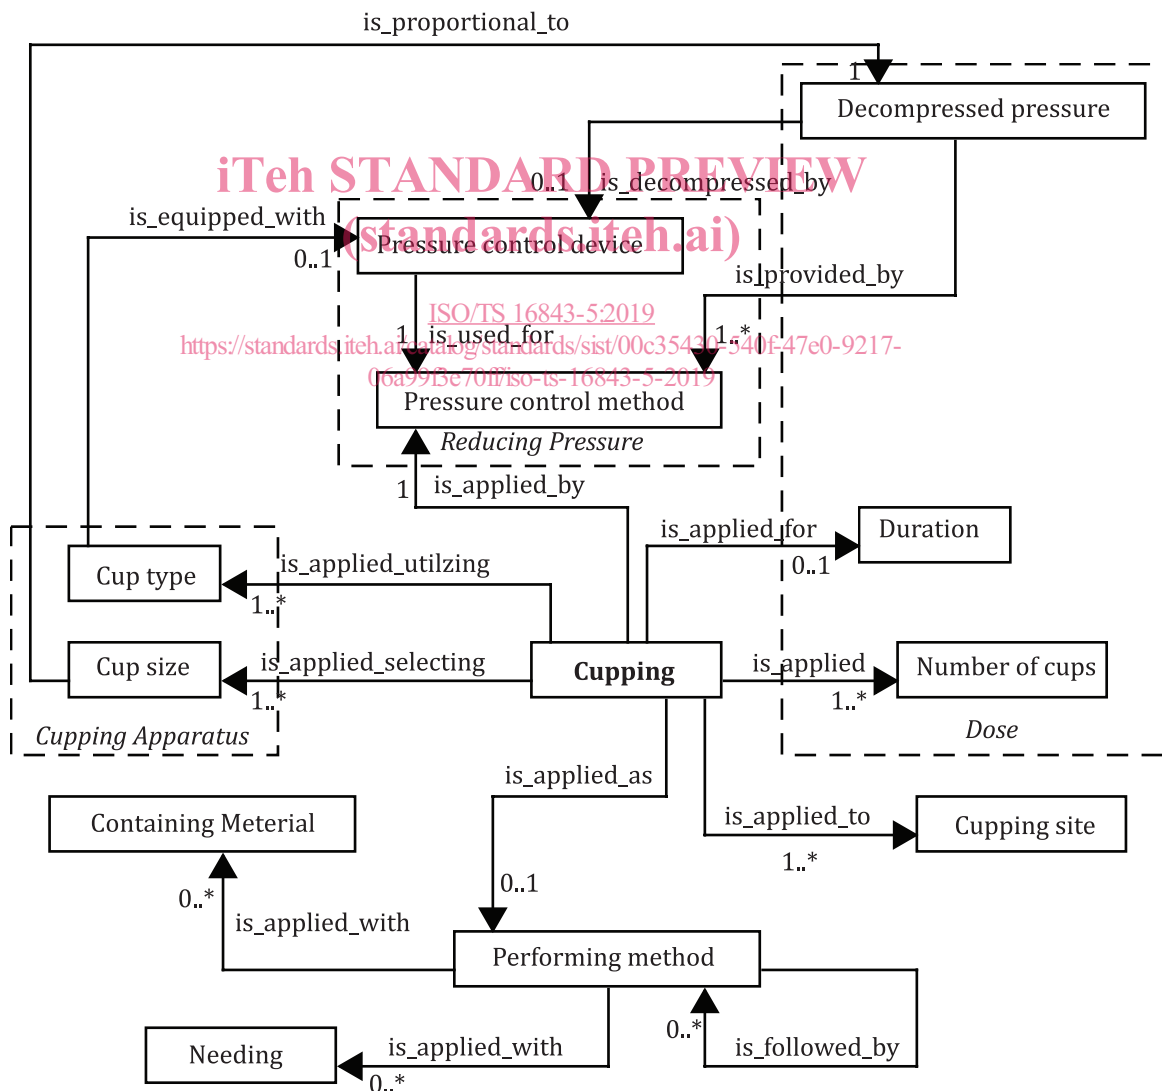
is_proportional_to

1

Decompressed pressure

iTeh STANDARD PREVIEW
(standards.iteh.ai)

0..1 is_decompressed_by

is_equipped_with

0..1

Pressure control device

is_provided_by

ISO/TS 16843-5:2019
https://standards.iteh.ai/catalog/standards/sist/00c35430-540f-47e0-9217-06a99f3e70ff/iso-ts-16843-5-2019

1 is_used_for

1..*

Pressure control method

Reducing Pressure

1 is_applied_by

is_applied_for

Duration

0..1

Cup type

is_applied_utilzing

1..*

Cup size

is_applied_selecting

Cupping

is_applied

Number of cups

1..*

1..*

Cupping Apparatus

Dose

is_applied_as

Containing Meterial

is_applied_to

Cupping site

1..*

0..*

0..1

is_applied_with

Performing method

0..*

Needing

is_applied_with

is_followed_by

0..*